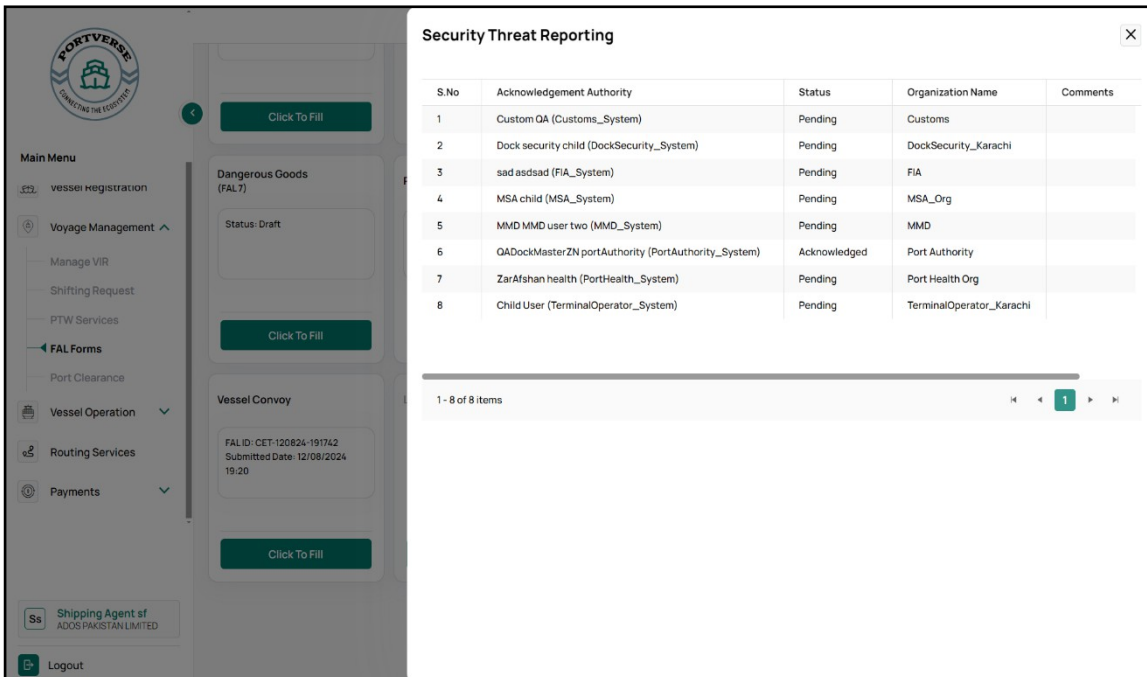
PORTVERSE
CONNECTING THE ECOSYSTEM

Main Menu
Vessel Registration
Voyage Management
Manage VIR
Shifting Request
PTW Services
FAL Forms
Port Clearance
Vessel Operation
Routing Services
Payments

Ss Shipping Agent sf
ADOS PAKISTAN LIMITED

Logout

Click To Fill

Dangerous Goods
(FAL 7)
Status: Draft

Click To Fill

Vessel Convoy
FAL ID: CET-120824-191742
Submitted Date: 12/08/2024 19:20

Click To Fill

Security Threat Reporting

| S.No | Acknowledgement Authority | Status | Organization Name | Comments |
|---|---|---|---|---|
| 1 | Custom QA (Customs_System) | Pending | Customs | |
| 2 | Dock security child (DockSecurity_System) | Pending | DockSecurity_Karachi | |
| 3 | sad asdsad (FIA_System) | Pending | FIA | |
| 4 | MSA child (MSA_System) | Pending | MSA_Org | |
| 5 | MMD MMD user two (MMD_System) | Pending | MMD | |
| 6 | QADockMasterZN portAuthority (PortAuthority_System) | Acknowledged | Port Authority | |
| 7 | ZarAfshan health (PortHealth_System) | Pending | Port Health Org | |
| 8 | Child User (TerminalOperator_System) | Pending | TerminalOperator_Karachi | |

1 - 8 of 8 items
1